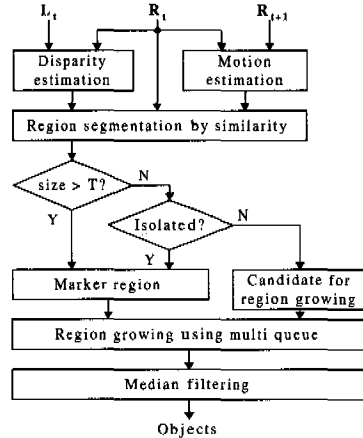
$L_t$

$R_t$

$R_{t+1}$

Disparity estimation

Motion estimation

Region segmentation by similarity

size > T?

N

Y

Isolated?

N

Y

Marker region

Candidate for region growing

Region growing using multi queue

Median filtering

Objects